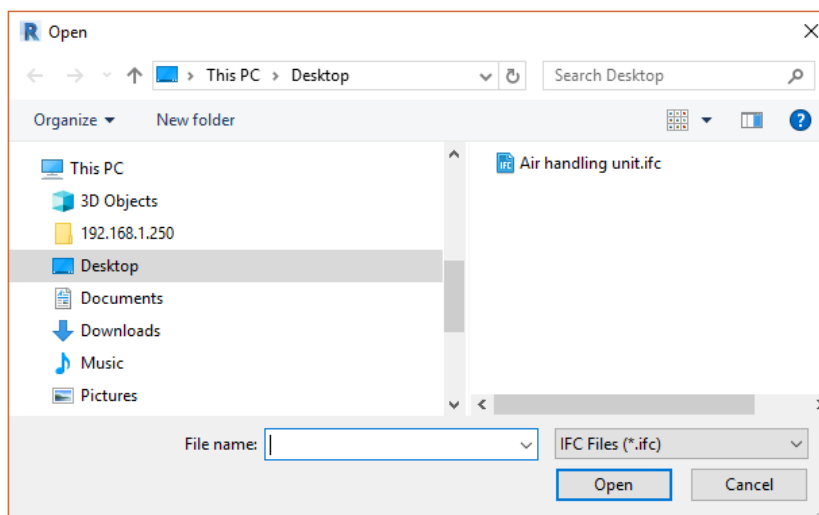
R Open

This PC > Desktop

Search Desktop

Organize ▾ New folder

This PC
3D Objects
192.168.1.250
Desktop
Documents
Downloads
Music
Pictures

IFC Air handling unit.ifc

File name:

IFC Files (*.ifc)

Open

Cancel